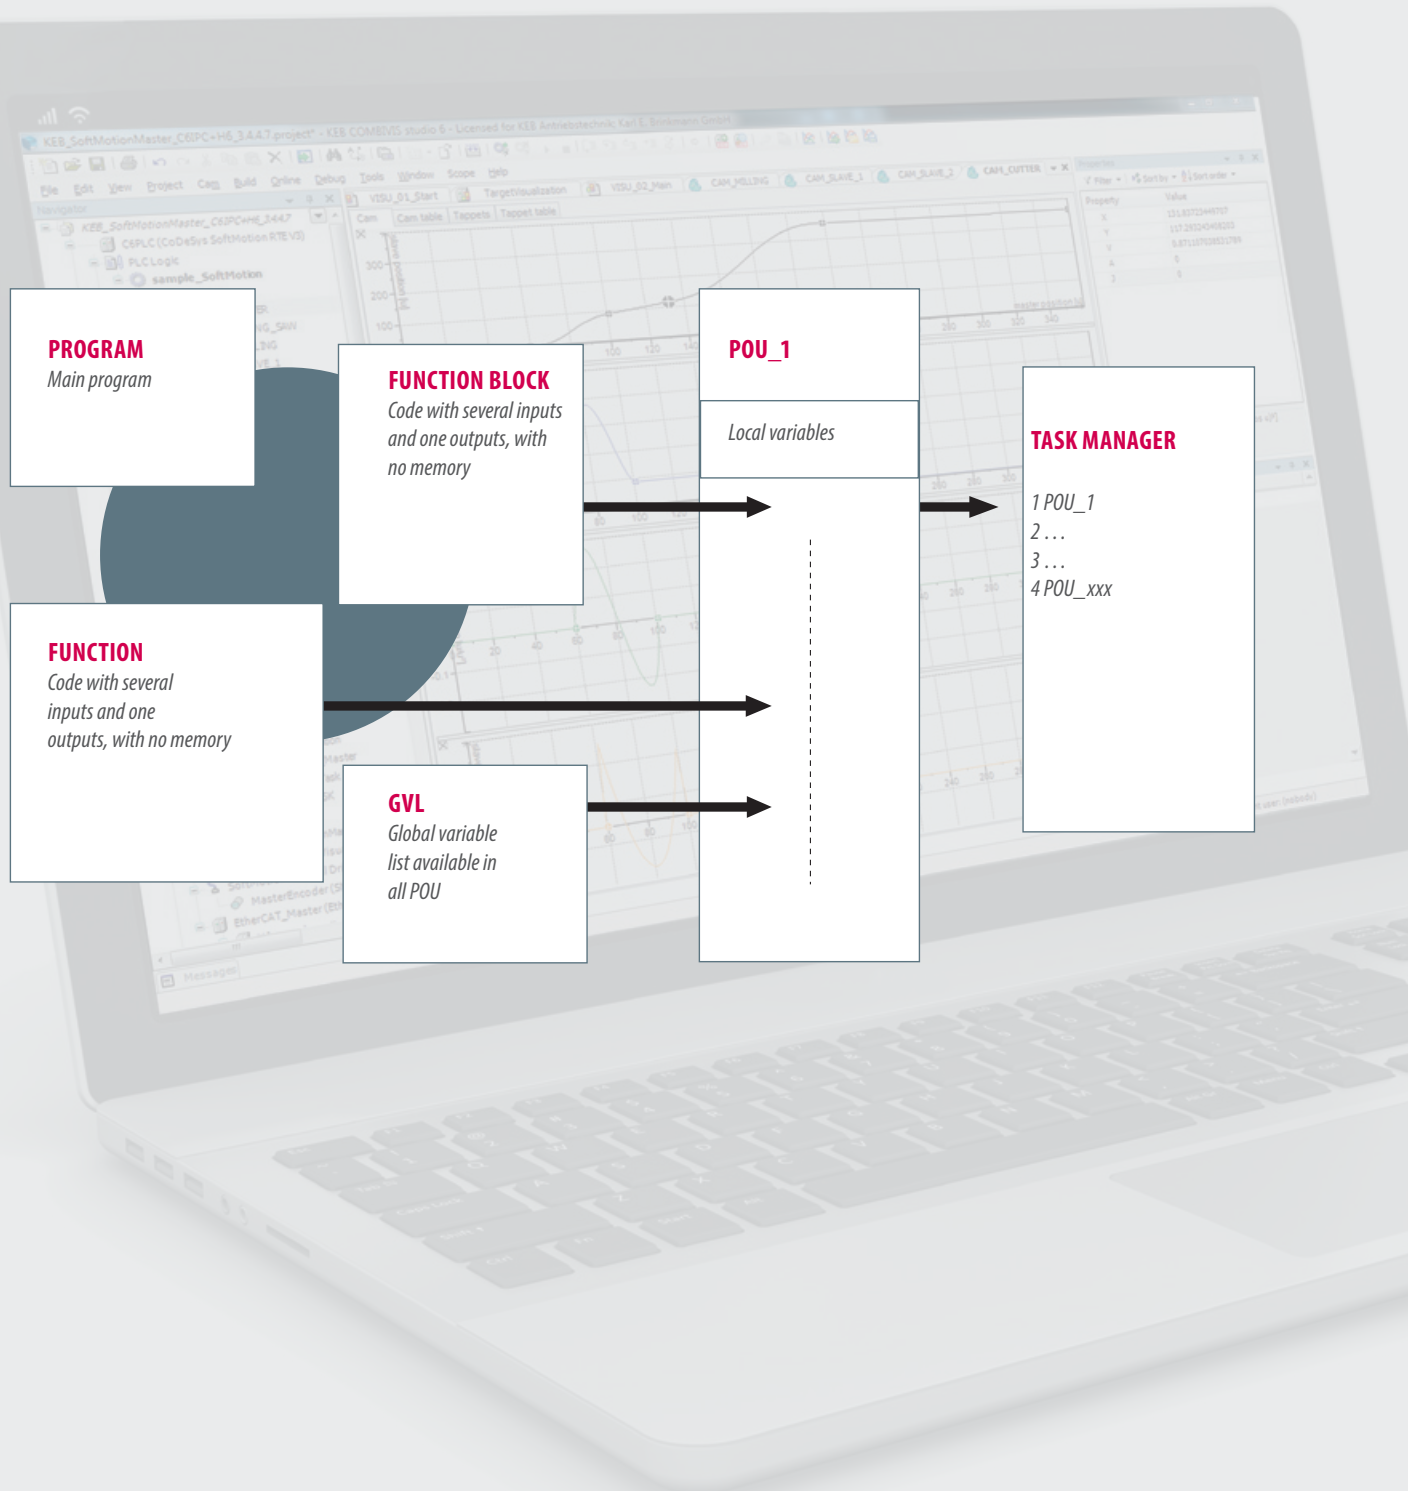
PROGRAM
Main program

FUNCTION BLOCK
Code with several inputs and one outputs, with no memory

FUNCTION
Code with several inputs and one outputs, with no memory

GVL
Global variable list available in all POU

POU_1

Local variables

TASK MANAGER

1 POU_1
2 . . .
3 . . .
4 POU_xxx